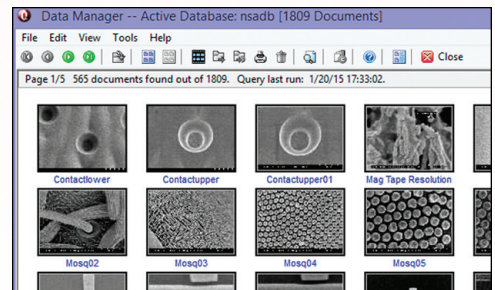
Data Manager -- Active Database: nsadb [1809 Documents]

File Edit View Tools Help

Close

Page 1/5 565 documents found out of 1809. Query last run: 1/20/15 17:33:02.

Contactlower

Contactupper

Contactupper01

Mag Tape Resolution

Mosq02

Mosq03

Mosq04

Mosq05